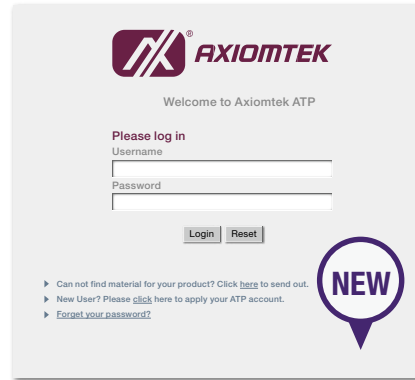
AXIOMTEK

Welcome to Axiomtek ATP

Please log in
Username

Password

Login Reset

Can not find material for your product? Click here to send out.
New User? Please click here to apply your ATP account.
Forget your password?

NEW